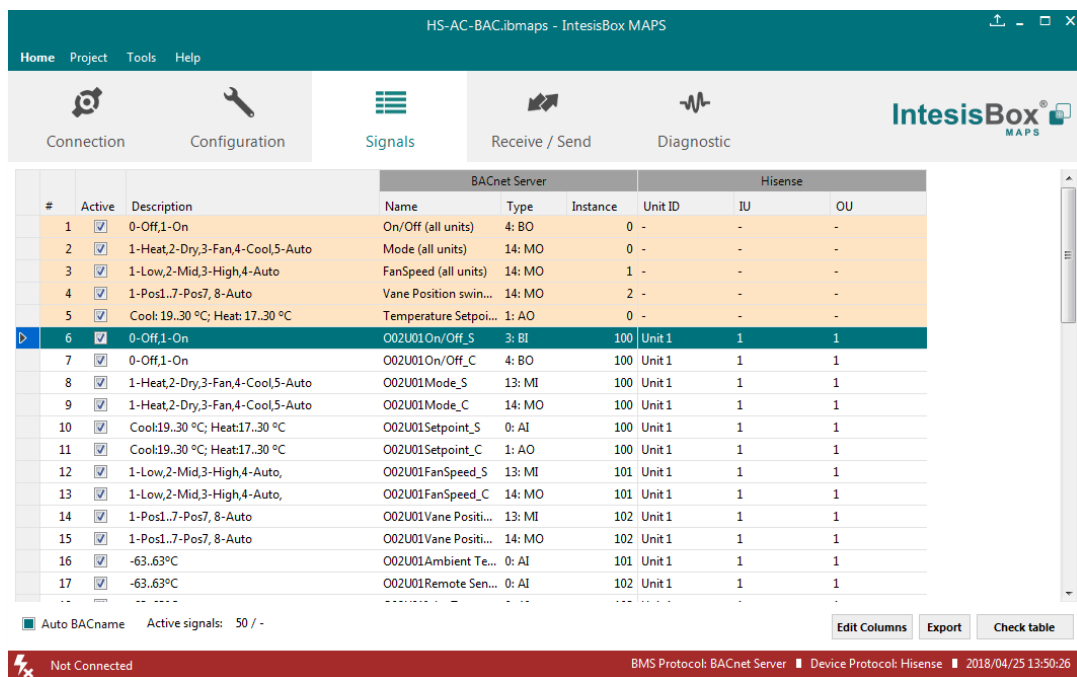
HS-AC-BAC.ibmaps - IntesisBox MAPS

Home Project Tools Help

Connection Configuration Signals Receive / Send Diagnostic

IntesisBox MAPS

| # | Active | Description | BACnet Server Name | Type | Instance | Hisense Unit ID | IU | OU |
|---|---|---|---|---|---|---|---|---|
| 1 | ☑ | 0-Off,1-On | On/Off (all units) | 4: BO | 0 | - | - | - |
| 2 | ☑ | 1-Heat,2-Dry,3-Fan,4-Cool,5-Auto | Mode (all units) | 14: MO | 0 | - | - | - |
| 3 | ☑ | 1-Low,2-Mid,3-High,4-Auto | FanSpeed (all units) | 14: MO | 1 | - | - | - |
| 4 | ☑ | 1-Pos1..7-Pos7, 8-Auto | Vane Position swin... | 14: MO | 2 | - | - | - |
| 5 | ☑ | Cool: 19..30 °C; Heat: 17..30 °C | Temperature Setpoi... | 1: AO | 0 | - | - | - |
| 6 | ☑ | 0-Off,1-On | O02U01On/Off_S | 3: BI | 100 | Unit 1 | 1 | 1 |
| 7 | ☑ | 0-Off,1-On | O02U01On/Off_C | 4: BO | 100 | Unit 1 | 1 | 1 |
| 8 | ☑ | 1-Heat,2-Dry,3-Fan,4-Cool,5-Auto | O02U01Mode_S | 13: MI | 100 | Unit 1 | 1 | 1 |
| 9 | ☑ | 1-Heat,2-Dry,3-Fan,4-Cool,5-Auto | O02U01Mode_C | 14: MO | 100 | Unit 1 | 1 | 1 |
| 10 | ☑ | Cool:19..30 °C; Heat:17..30 °C | O02U01Setpoint_S | 0: AI | 100 | Unit 1 | 1 | 1 |
| 11 | ☑ | Cool:19..30 °C; Heat:17..30 °C | O02U01Setpoint_C | 1: AO | 100 | Unit 1 | 1 | 1 |
| 12 | ☑ | 1-Low,2-Mid,3-High,4-Auto, | O02U01FanSpeed_S | 13: MI | 101 | Unit 1 | 1 | 1 |
| 13 | ☑ | 1-Low,2-Mid,3-High,4-Auto, | O02U01FanSpeed_C | 14: MO | 101 | Unit 1 | 1 | 1 |
| 14 | ☑ | 1-Pos1..7-Pos7, 8-Auto | O02U01Vane Positi... | 13: MI | 102 | Unit 1 | 1 | 1 |
| 15 | ☑ | 1-Pos1..7-Pos7, 8-Auto | O02U01Vane Positi... | 14: MO | 102 | Unit 1 | 1 | 1 |
| 16 | ☑ | -63..63°C | O02U01Ambient Te... | 0: AI | 101 | Unit 1 | 1 | 1 |
| 17 | ☑ | -63..63°C | O02U01Remote Sen... | 0: AI | 102 | Unit 1 | 1 | 1 |

Auto BACname Active signals: 50 / -

Edit Columns Export Check table

Not Connected BMS Protocol: BACnet Server Device Protocol: Hisense 2018/04/25 13:50:26